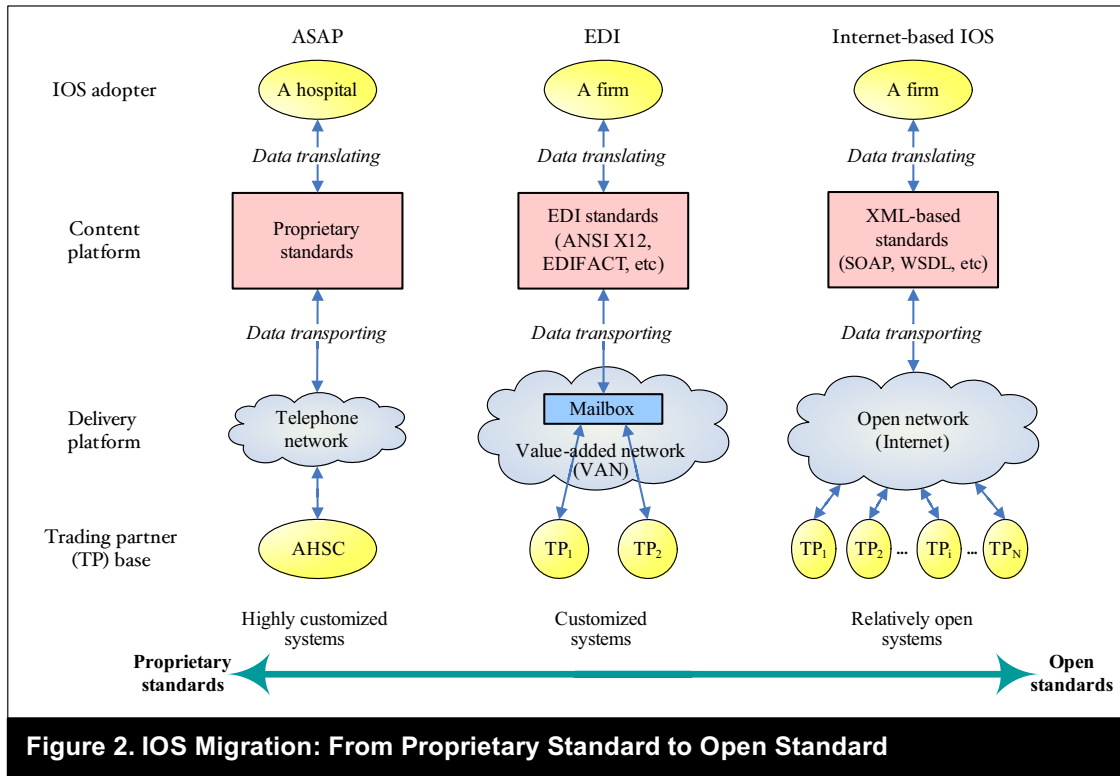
ASAP

EDI

Internet-based IOS

IOS adopter

A hospital

A firm

A firm

Data translating

Data translating

Data translating

Content platform

Proprietary standards

EDI standards (ANSI X12, EDIFACT, etc)

XML-based standards (SOAP, WSDL, etc)

Data transporting

Data transporting

Data transporting

Delivery platform

Telephone network

Mailbox

Value-added network (VAN)

Open network (Internet)

Trading partner (TP) base

AHSC

$TP_1$

$TP_2$

$TP_1$ $TP_2$ ... $TP_i$ ... $TP_N$

Highly customized systems

Customized systems

Relatively open systems

Proprietary standards

Open standards

Figure 2. IOS Migration: From Proprietary Standard to Open Standard